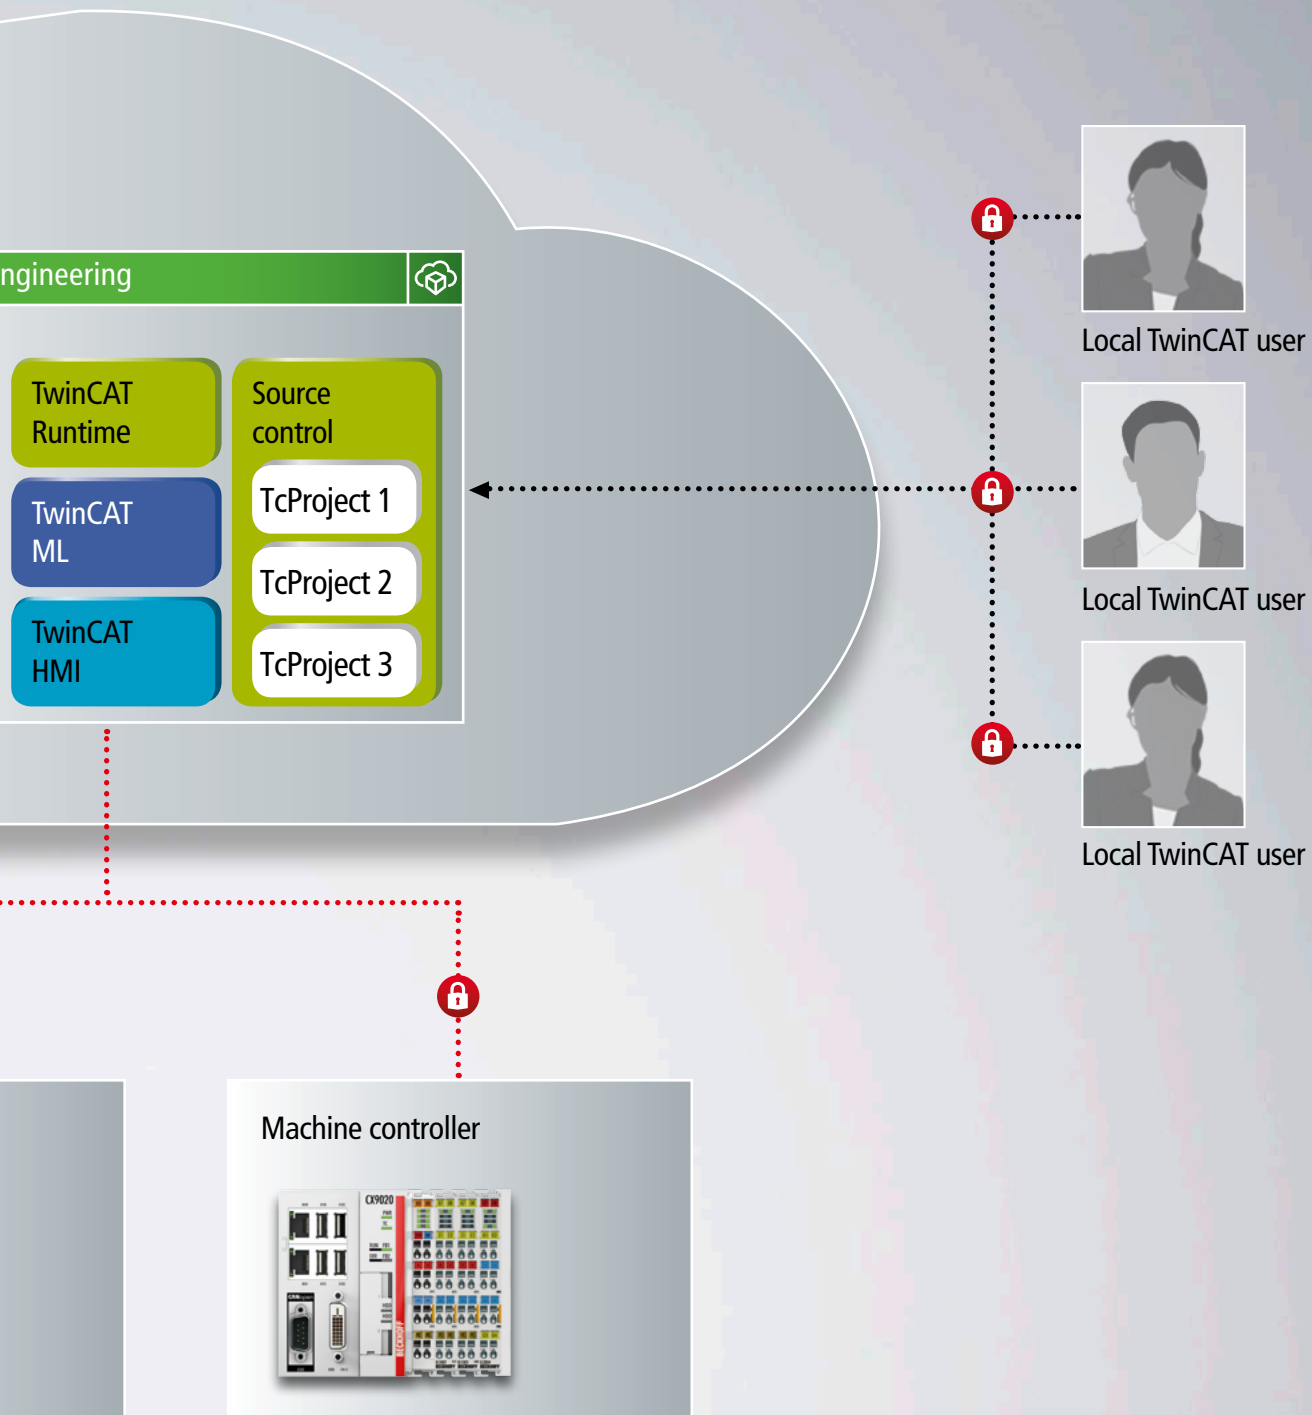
ngineering

TwinCAT Runtime

TwinCAT ML

TwinCAT HMI

Source control

TcProject 1

TcProject 2

TcProject 3

Local TwinCAT user

Local TwinCAT user

Local TwinCAT user

Machine controller

CX9020

BECKHOFF